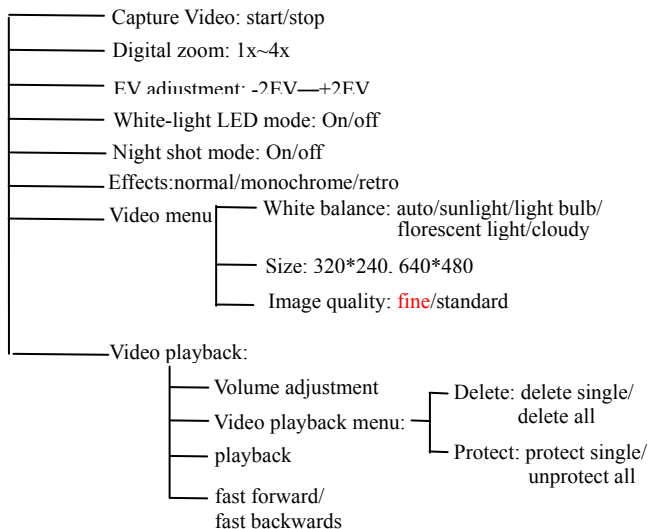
Capture Video: start/stop
Digital zoom: 1x~4x
EV adjustment: -2EV—+2EV
White-light LED mode: On/off
Night shot mode: On/off
Effects:normal/monochrome/retro
Video menu
White balance: auto/sunlight/light bulb/ florescent light/cloudy
Size: 320*240. 640*480
Image quality: fine/standard
Video playback:
Volume adjustment
Video playback menu:
Delete: delete single/ delete all
Protect: protect single/ unprotect all
playback
fast forward/ fast backwards